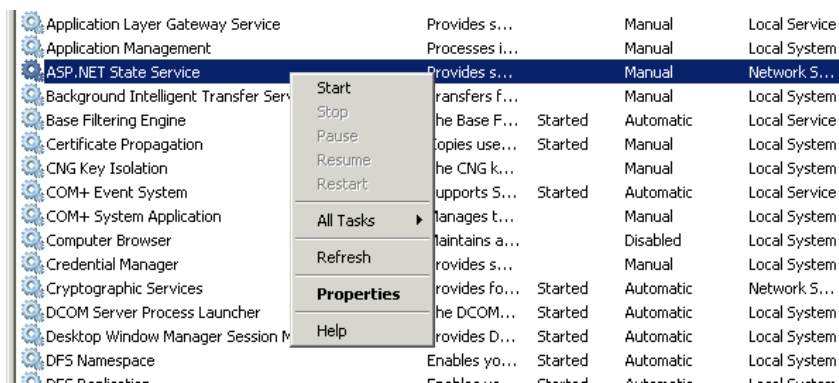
| | | | | |
|---|---|---|---|---|
| Application Layer Gateway Service | Provides s... | | Manual | Local Service |
| Application Management | Processes i... | | Manual | Local System |
| ASP.NET State Service | Provides s... | | Manual | Network S... |
| Background Intelligent Transfer Serv | ransfers f... | | Manual | Local System |
| Base Filtering Engine | he Base F... | Started | Automatic | Local Service |
| Certificate Propagation | opies use... | Started | Manual | Local System |
| CNG Key Isolation | he CNG k... | | Manual | Local System |
| COM+ Event System | upports S... | Started | Automatic | Local Service |
| COM+ System Application | lanages t... | | Manual | Local System |
| Computer Browser | laintains a... | | Disabled | Local System |
| Credential Manager | rovides s... | | Manual | Local System |
| Cryptographic Services | rovides fo... | Started | Automatic | Network S... |
| DCOM Server Process Launcher | he DCOM... | Started | Automatic | Local System |
| Desktop Window Manager Session M | rovides D... | Started | Automatic | Local System |
| DFS Namespace | Enables yo... | Started | Automatic | Local System |
| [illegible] | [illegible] | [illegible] | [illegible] | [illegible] |

Start
Stop
Pause
Resume
Restart
All Tasks
Refresh
Properties
Help